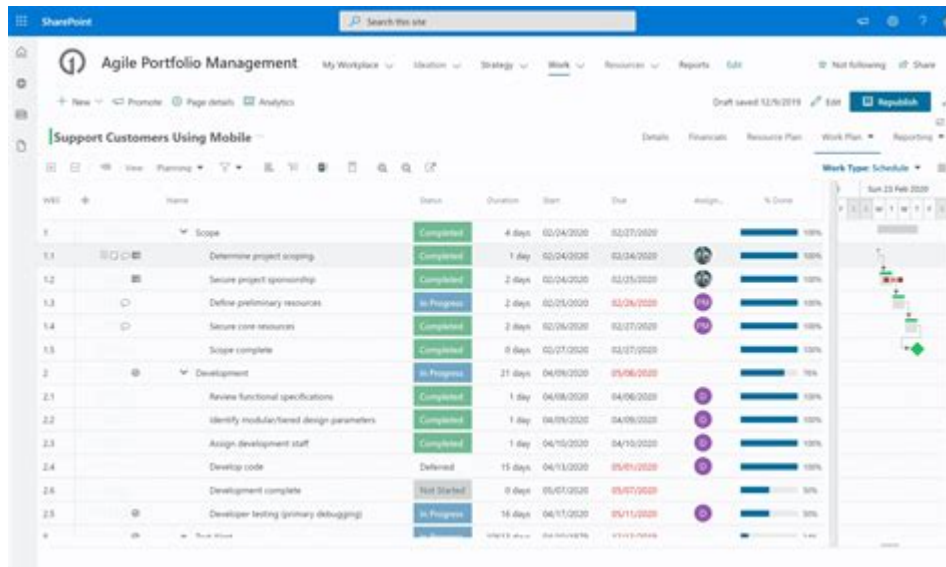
SharePoint

Search this site

Agile Portfolio Management

My Workplace | Ideation | Strategy | Work | Resources | Reports | Edit

Not following | Share

+ New | Promote | Page details | Analytics

Draft saved 12/9/2019 | Edit | Republish

Support Customers Using Mobile

Details | Financials | Resource Plan | Work Plan | Reporting

View: Planning

Work Type: Schedule

Sun 23 Feb 2020

| WBS | Name | Status | Duration | Start | Due | Assign... | % Done |
|---|---|---|---|---|---|---|---|
| 1 | Scope | Completed | 4 days | 02/24/2020 | 02/27/2020 | | 100% |
| 1.1 | Determine project scoping | Completed | 1 day | 02/24/2020 | 02/24/2020 | | 100% |
| 1.2 | Secure project sponsorship | Completed | 2 days | 02/24/2020 | 02/25/2020 | | 100% |
| 1.3 | Define preliminary resources | In Progress | 2 days | 02/25/2020 | 02/26/2020 | PM | 100% |
| 1.4 | Secure core resources | Completed | 2 days | 02/26/2020 | 02/27/2020 | PM | 100% |
| 1.5 | Scope complete | Completed | 0 days | 02/27/2020 | 02/27/2020 | | 100% |
| 2 | Development | In Progress | 21 days | 04/09/2020 | 05/08/2020 | | 76% |
| 2.1 | Review functional specifications | Completed | 1 day | 04/08/2020 | 04/08/2020 | D | 100% |
| 2.2 | Identify modular/tiered design parameters | Completed | 1 day | 04/09/2020 | 04/09/2020 | D | 100% |
| 2.3 | Assign development staff | Completed | 1 day | 04/10/2020 | 04/10/2020 | D | 100% |
| 2.4 | Develop code | Deferred | 15 days | 04/13/2020 | 05/01/2020 | D | 100% |
| 2.6 | Development complete | Not Started | 0 days | 05/07/2020 | 05/07/2020 | | 50% |
| 2.5 | Developer testing (primary debugging) | In Progress | 16 days | 04/17/2020 | 05/11/2020 | D | 50% |
| 3 | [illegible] | In Progress | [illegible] | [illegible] | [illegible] | | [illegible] |